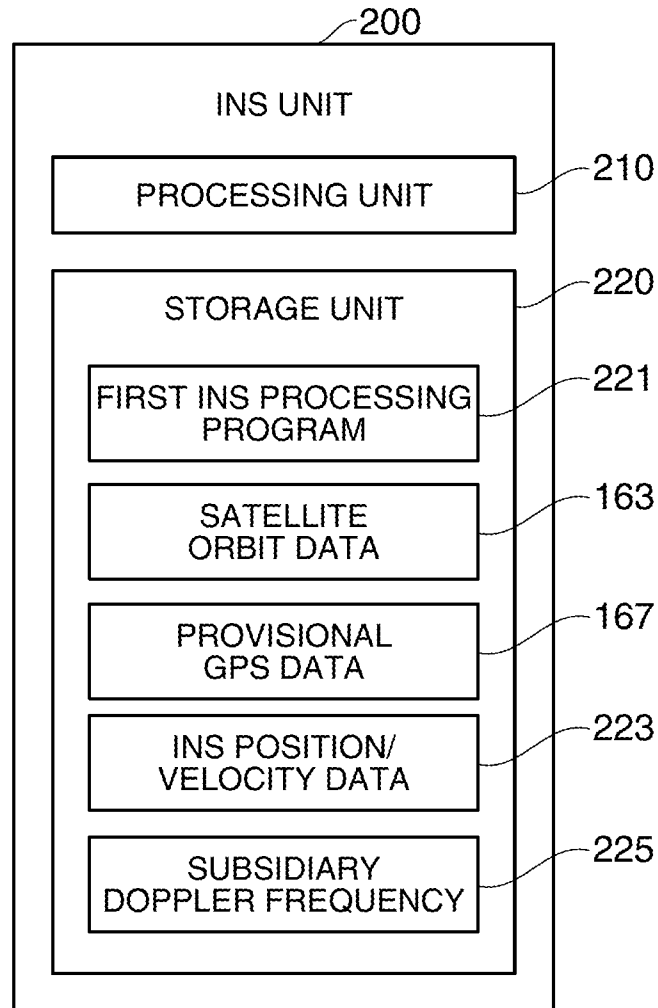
200

INS UNIT

PROCESSING UNIT

210

STORAGE UNIT

220

FIRST INS PROCESSING PROGRAM

221

SATELLITE ORBIT DATA

163

PROVISIONAL GPS DATA

167

INS POSITION/ VELOCITY DATA

223

SUBSIDIARY DOPPLER FREQUENCY

225